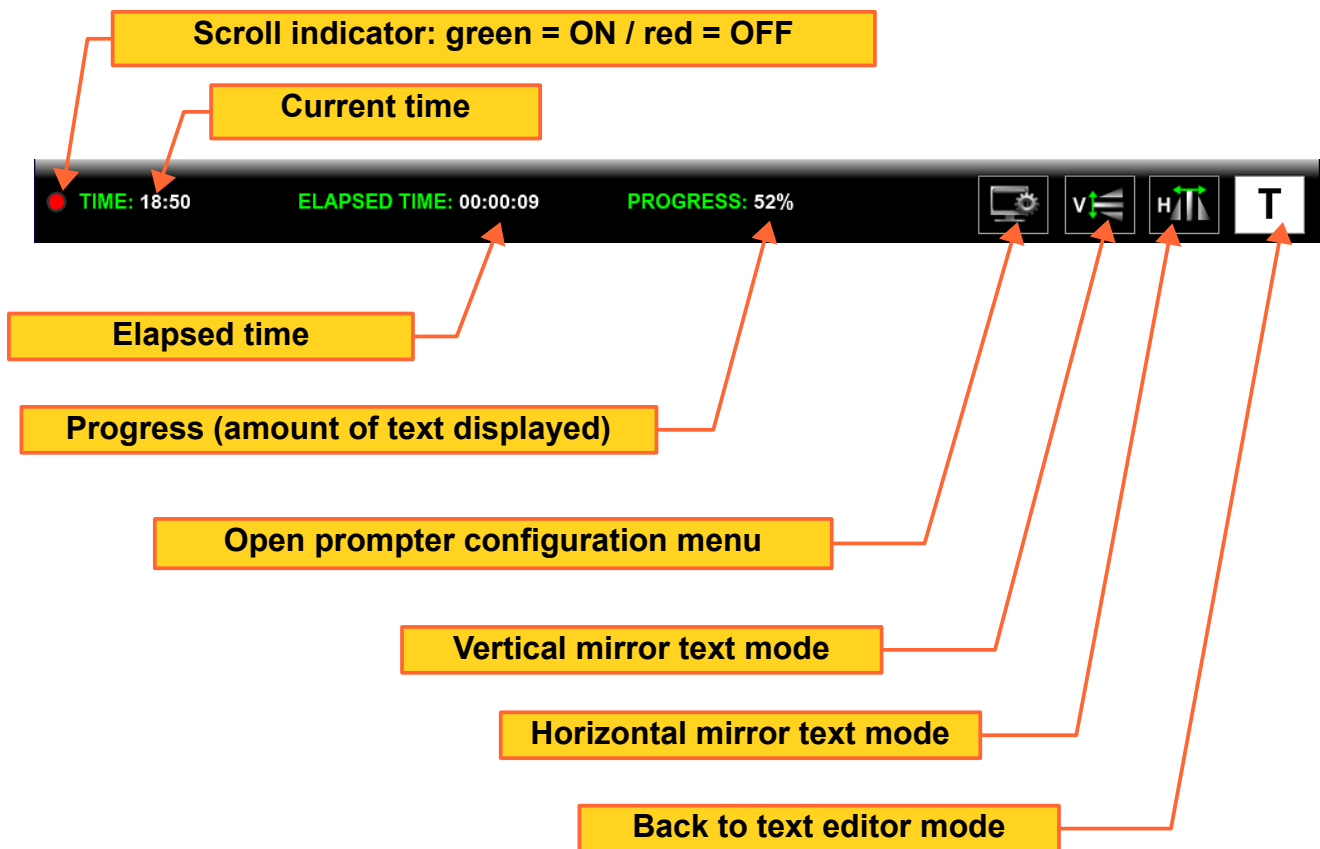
Scroll indicator: green = ON / red = OFF

Current time

TIME: 18:50 ELAPSED TIME: 00:00:09 PROGRESS: 52%

V H T

Elapsed time

Progress (amount of text displayed)

Open prompter configuration menu

Vertical mirror text mode

Horizontal mirror text mode

Back to text editor mode